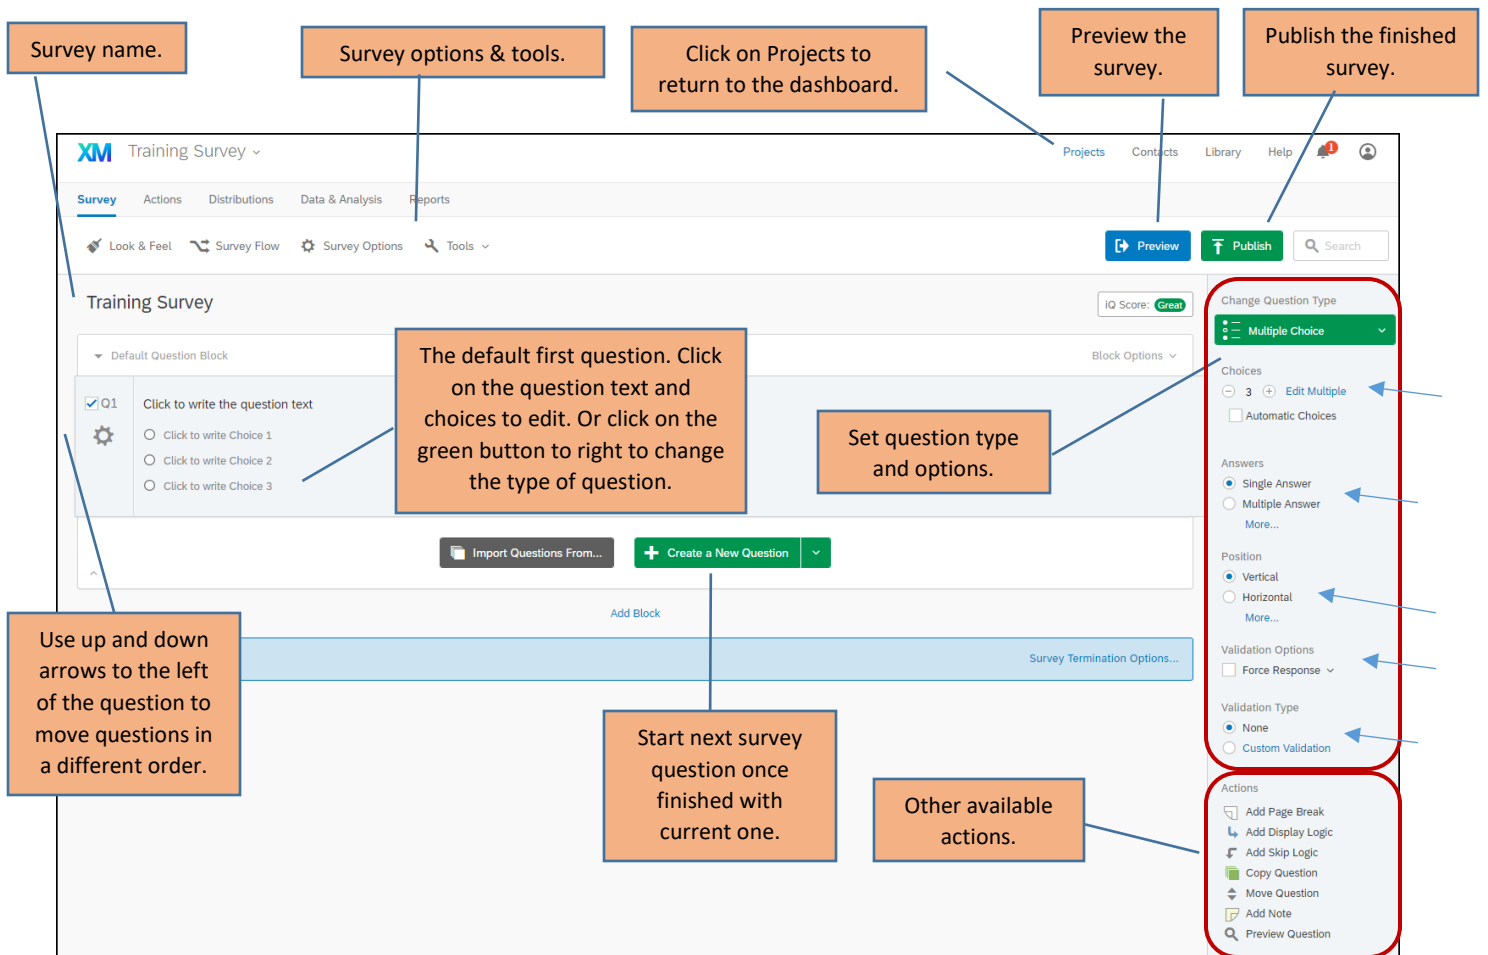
Survey name.

Survey options & tools.

Click on Projects to return to the dashboard.

Preview the survey.

Publish the finished survey.

XM Training Survey

Projects Contacts Library Help

Survey Actions Distributions Data & Analysis Reports

Look & Feel Survey Flow Survey Options Tools

Preview Publish Search

Training Survey

iQ Score: Great

Default Question Block

Block Options

Q1

Click to write the question text

Click to write Choice 1

Click to write Choice 2

Click to write Choice 3

The default first question. Click on the question text and choices to edit. Or click on the green button to right to change the type of question.

Set question type and options.

Change Question Type

Multiple Choice

Choices

3 Edit Multiple

Automatic Choices

Answers

Single Answer

Multiple Answer

More...

Position

Vertical

Horizontal

More...

Validation Options

Force Response

Validation Type

None

Custom Validation

Import Questions From...

Create a New Question

Add Block

Survey Termination Options...

Use up and down arrows to the left of the question to move questions in a different order.

Start next survey question once finished with current one.

Other available actions.

Actions

Add Page Break

Add Display Logic

Add Skip Logic

Copy Question

Move Question

Add Note

Preview Question